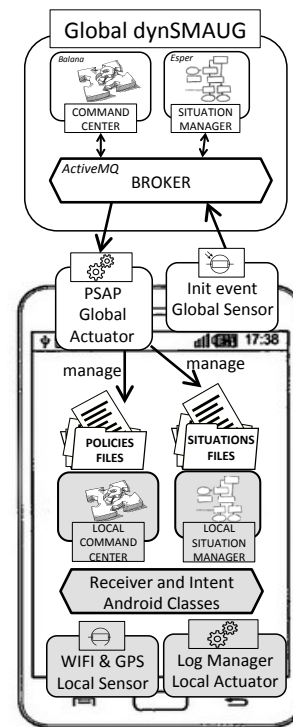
Global dynSMAUG

Balana

COMMAND CENTER

Esper

SITUATION MANAGER

ActiveMQ

BROKER

PSAP Global Actuator

Init event Global Sensor

17:38

manage

manage

POLICIES FILES

SITUATIONS FILES

LOCAL COMMAND CENTER

LOCAL SITUATION MANAGER

Receiver and Intent Android Classes

WIFI & GPS Local Sensor

Log Manager Local Actuator